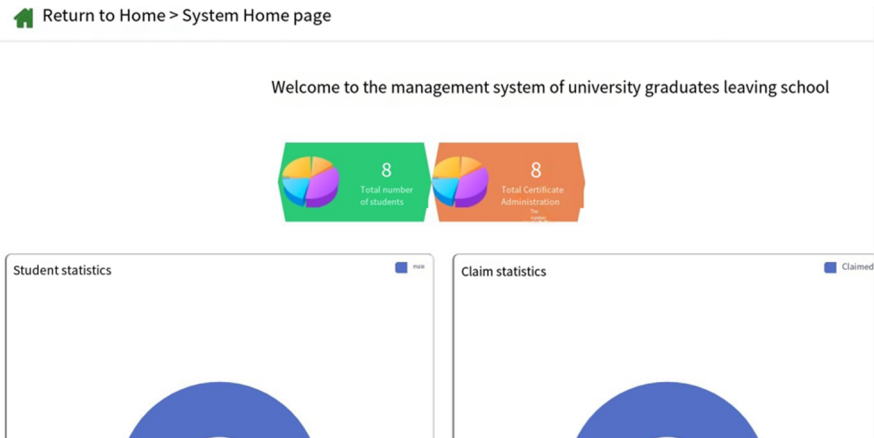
Return to Home > System Home page

Welcome to the management system of university graduates leaving school

8
Total number of students

8
Total Certificate Administration
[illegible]

Student statistics
man

Claim statistics
Claimed